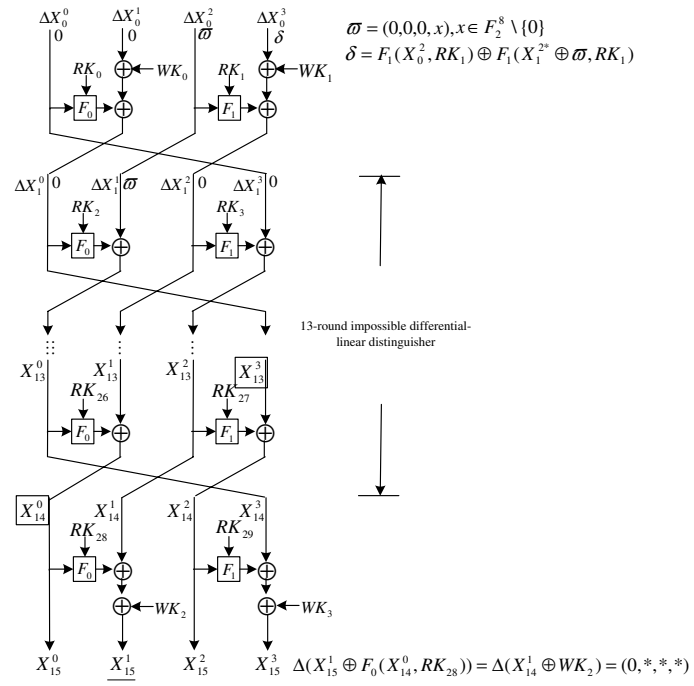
$\varpi = (0,0,0,x), x \in F_2^8 \setminus \{0\}$
$\delta = F_1(X_0^2, RK_1) \oplus F_1(X_1^{2^*} \oplus \varpi, RK_1)$

$\Delta X_0^0$ 0 $\Delta X_0^1$ 0 $\Delta X_0^2$ $\varpi$ $\Delta X_0^3$ $\delta$

$RK_0$ $WK_0$ $RK_1$ $WK_1$

$F_0$ $F_1$

$\Delta X_1^0$ 0 $\Delta X_1^1$ $\varpi$ $\Delta X_1^2$ 0 $\Delta X_1^3$ 0

$RK_2$ $RK_3$

$F_0$ $F_1$

13-round impossible differential-linear distinguisher

$X_{13}^0$ $X_{13}^1$ $X_{13}^2$ $X_{13}^3$

$RK_{26}$ $RK_{27}$

$F_0$ $F_1$

$X_{14}^0$ $X_{14}^1$ $X_{14}^2$ $X_{14}^3$

$RK_{28}$ $RK_{29}$

$F_0$ $F_1$

$WK_2$ $WK_3$

$X_{15}^0$ $X_{15}^1$ $X_{15}^2$ $X_{15}^3$ $\Delta(X_{15}^1 \oplus F_0(X_{14}^0, RK_{28})) = \Delta(X_{14}^1 \oplus WK_2) = (0,*,*,*)$